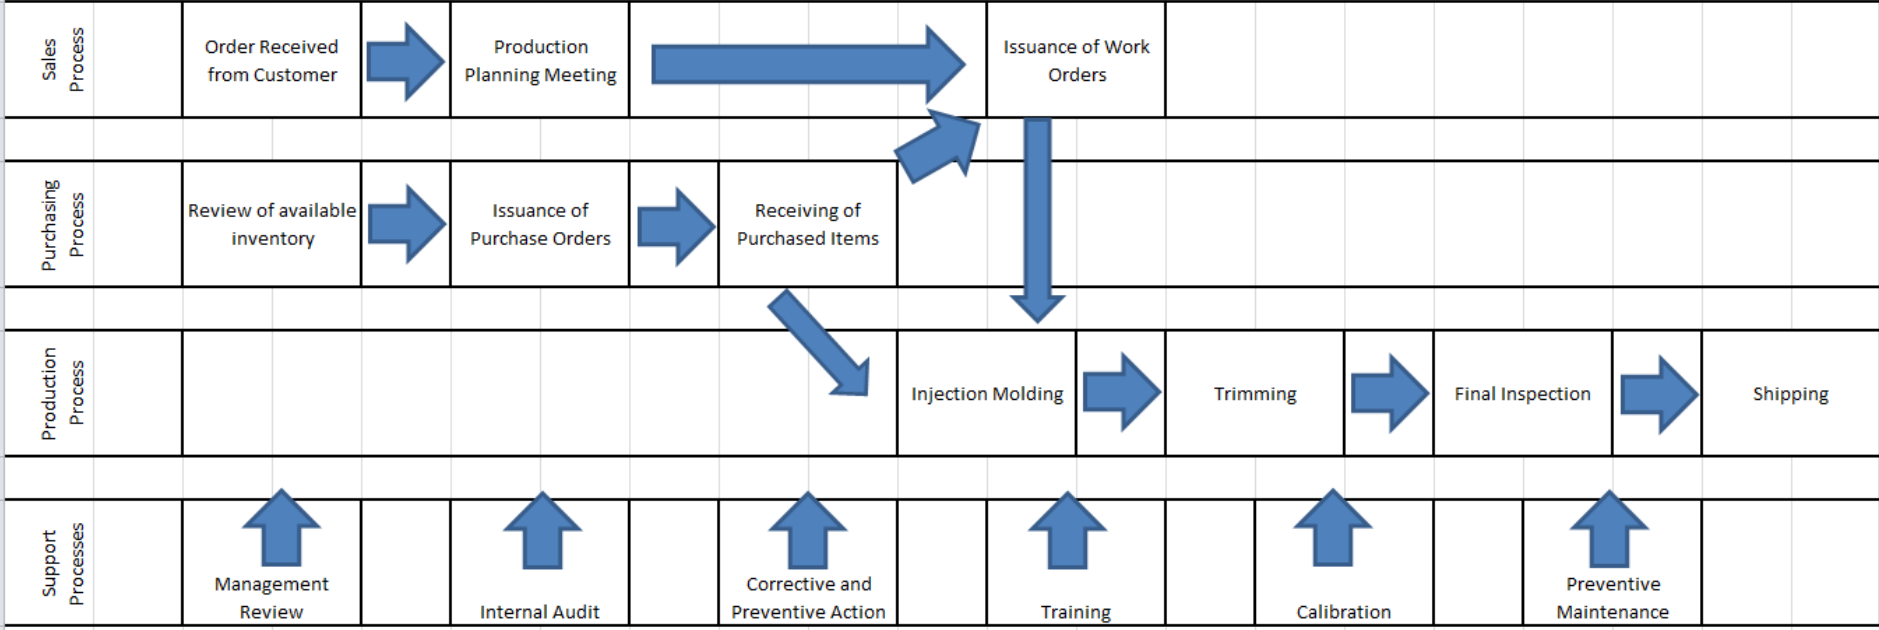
Sales Process

Order Received from Customer

Production Planning Meeting

Issuance of Work Orders

Purchasing Process

Review of available inventory

Issuance of Purchase Orders

Receiving of Purchased Items

Production Process

Injection Molding

Trimming

Final Inspection

Shipping

Support Processes

Management Review

Internal Audit

Corrective and Preventive Action

Training

Calibration

Preventive Maintenance